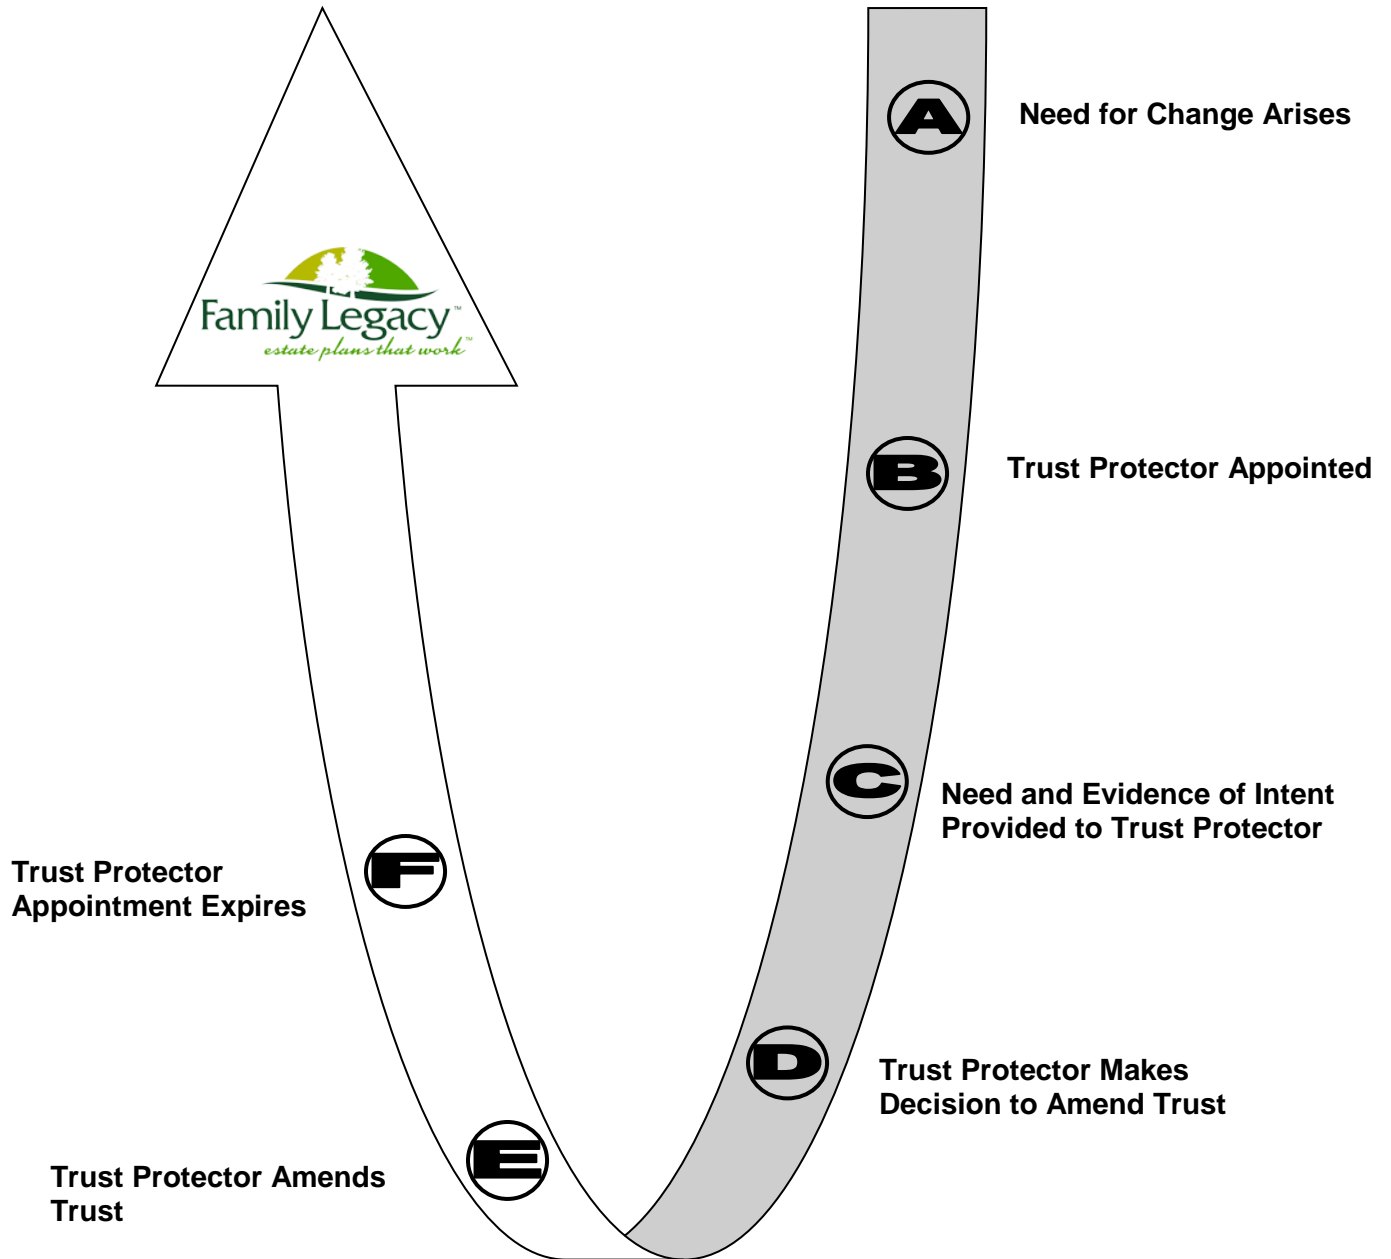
Family Legacy™
estate plans that work™

A
Need for Change Arises

B
Trust Protector Appointed

C
Need and Evidence of Intent Provided to Trust Protector

D
Trust Protector Makes Decision to Amend Trust

E
Trust Protector Amends Trust

F
Trust Protector Appointment Expires